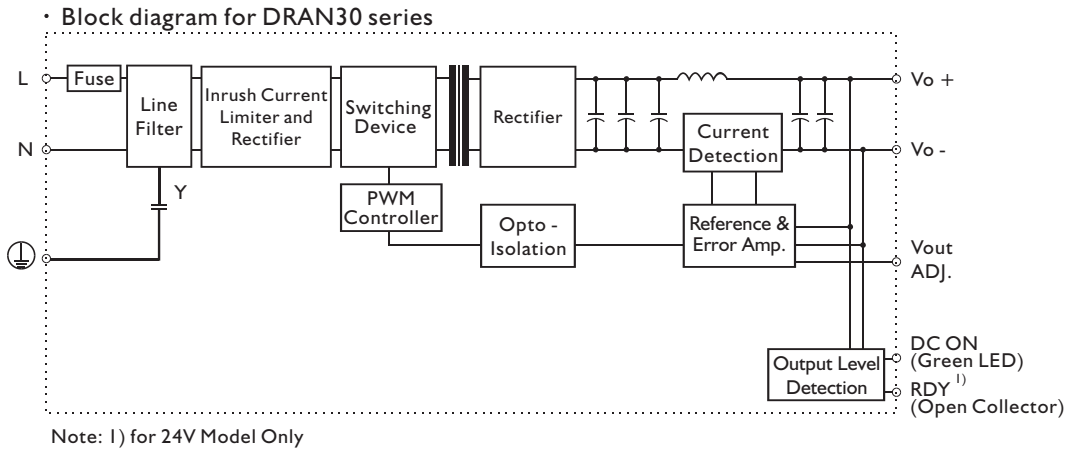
· Block diagram for DRAN30 series

L

N

Fuse

Line Filter

Y

Inrush Current Limiter and Rectifier

Switching Device

PWM Controller

Rectifier

Current Detection

Opto - Isolation

Reference & Error Amp.

Vo +

Vo -

Vout ADJ.

DC ON (Green LED)

Output Level Detection

RDY $^{1)}$ (Open Collector)

Note: 1) for 24V Model Only